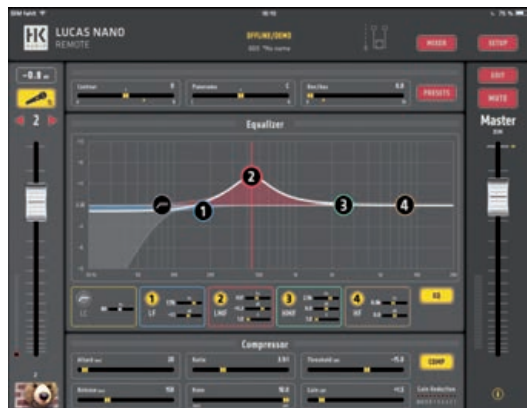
LUCAS NANO
REMOTE

OFFLINE/DEMO

MIXER
SETUP

-0.0

2

Gain
Panorama
Rev/Ins

PRESETS

EDIT
MUTE

Master

Equalizer

2
1
3
4

LC
1 LF
2 LMF
3 HMF
4 HF

EQ

Compressor

Attack
Ratio
Threshold
COMP
Release
Knee
Gain
Gain Reduction